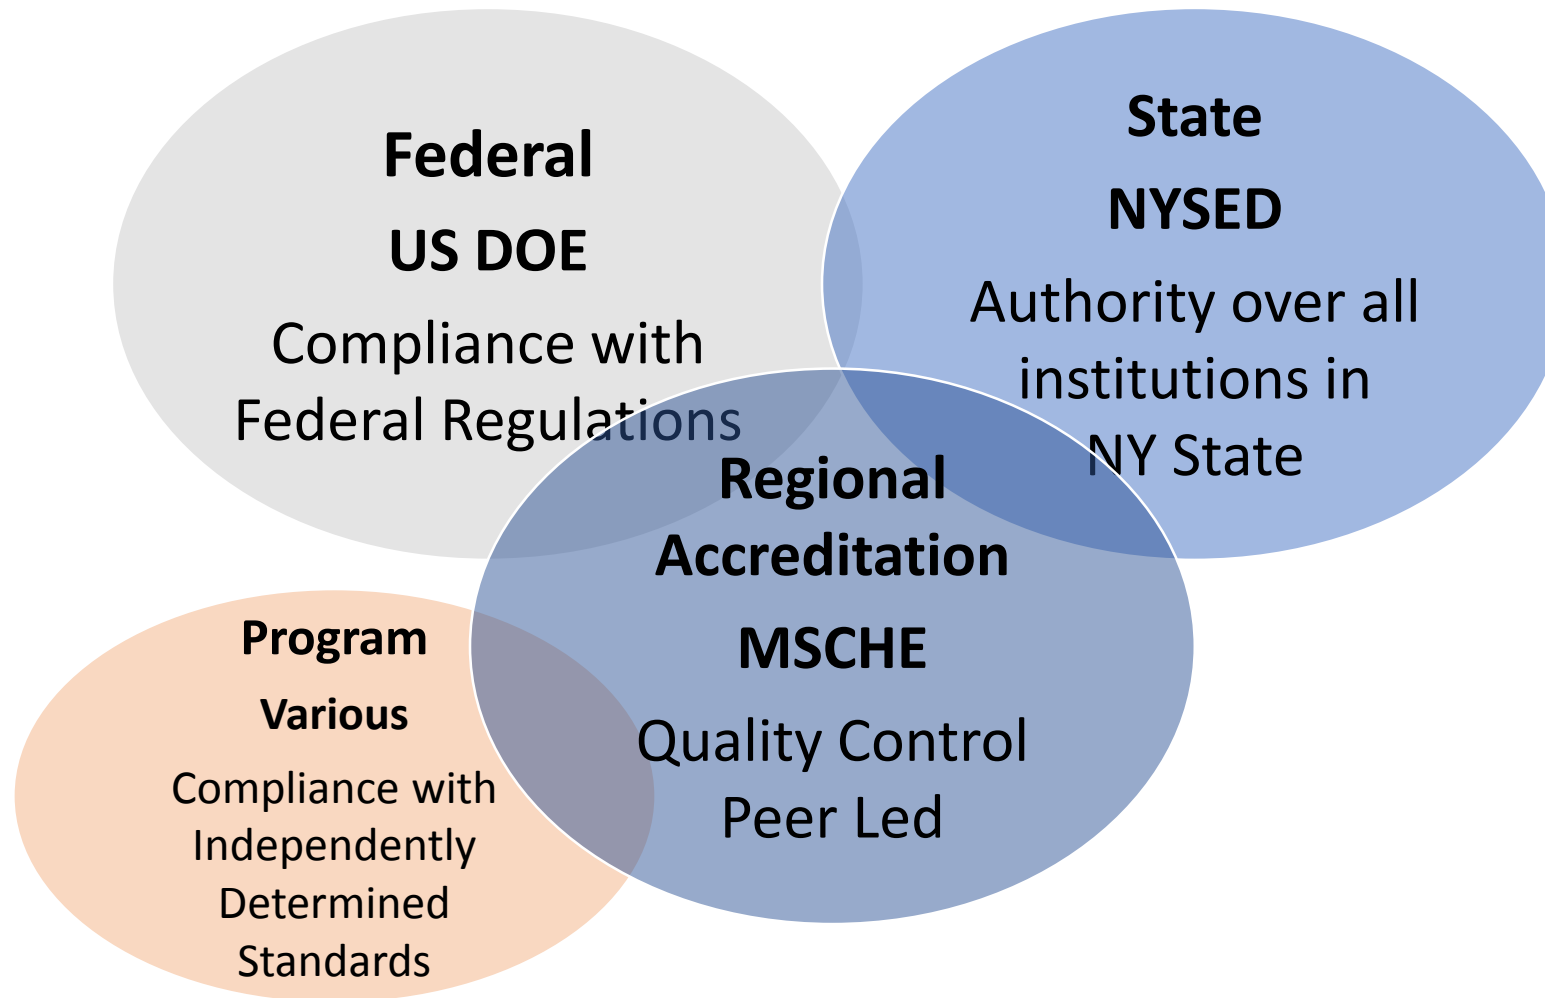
Federal

US DOE

Compliance with Federal Regulations

State

NYSED

Authority over all institutions in NY State

Regional Accreditation

MSCHE

Quality Control Peer Led

Program

Various

Compliance with Independently Determined Standards